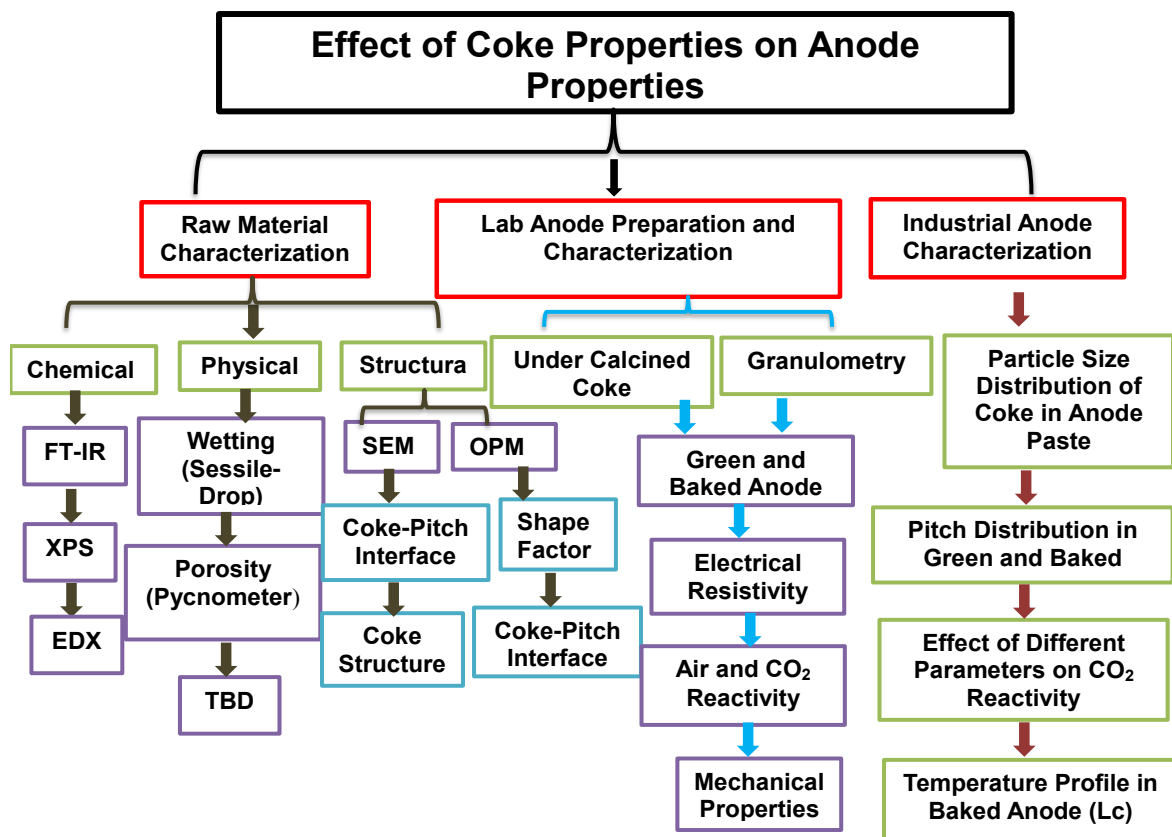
Effect of Coke Properties on Anode Properties

Raw Material Characterization

Lab Anode Preparation and Characterization

Industrial Anode Characterization

Chemical

Physical

Structura

Under Calcined Coke

Granulometry

Particle Size Distribution of Coke in Anode Paste

FT-IR

XPS

EDX

Wetting (Sessile-Drop)

Porosity (Pycnometer)

TBD

SEM

OPM

Coke-Pitch Interface

Coke Structure

Shape Factor

Coke-Pitch Interface

Green and Baked Anode

Electrical Resistivity

Air and $CO_2$ Reactivity

Mechanical Properties

Pitch Distribution in Green and Baked

Effect of Different Parameters on $CO_2$ Reactivity

Temperature Profile in Baked Anode (Lc)